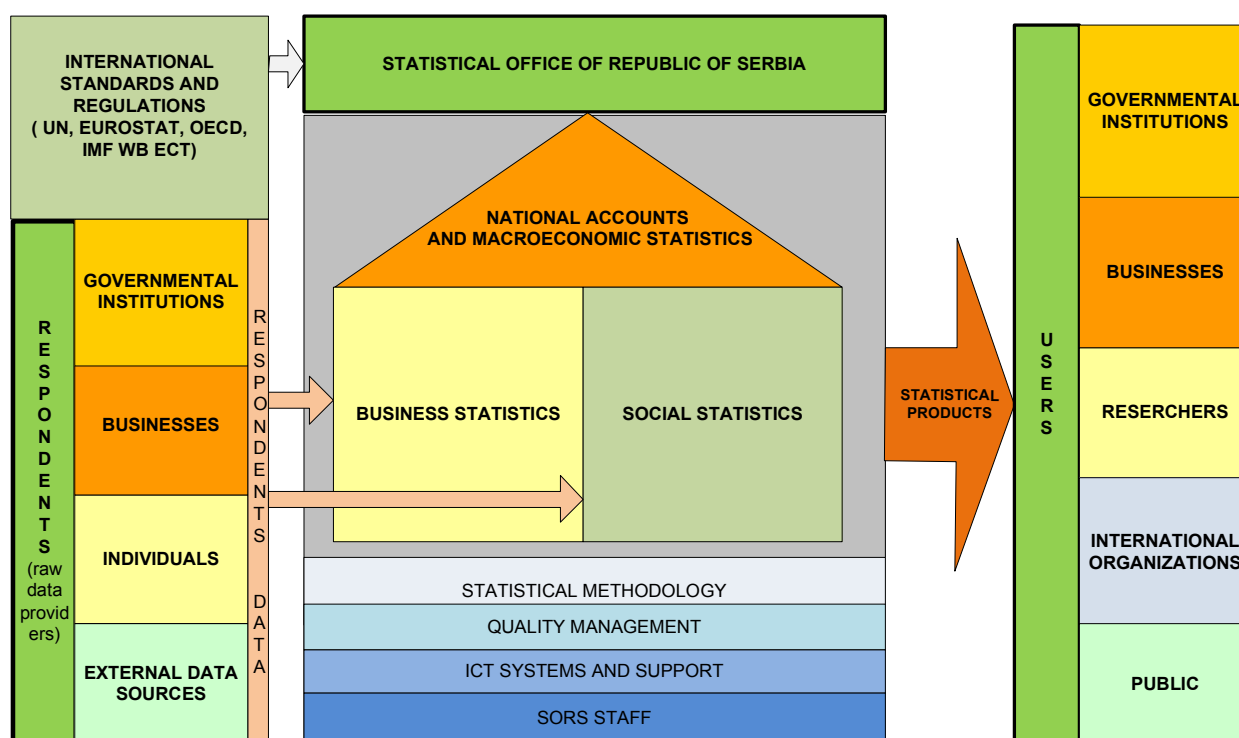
INTERNATIONAL STANDARDS AND REGULATIONS ( UN, EUROSTAT, OECD, IMF WB ECT)

STATISTICAL OFFICE OF REPUBLIC OF SERBIA

RESPONDENTS (raw data providers)

GOVERNMENTAL INSTITUTIONS

BUSINESSES

INDIVIDUALS

EXTERNAL DATA SOURCES

RESPONDENTS DATA

NATIONAL ACCOUNTS AND MACROECONOMIC STATISTICS

BUSINESS STATISTICS

SOCIAL STATISTICS

STATISTICAL METHODOLOGY

QUALITY MANAGEMENT

ICT SYSTEMS AND SUPPORT

SORS STAFF

STATISTICAL PRODUCTS

USERS

GOVERNMENTAL INSTITUTIONS

BUSINESSES

RESERCHERS

INTERNATIONAL ORGANIZATIONS

PUBLIC